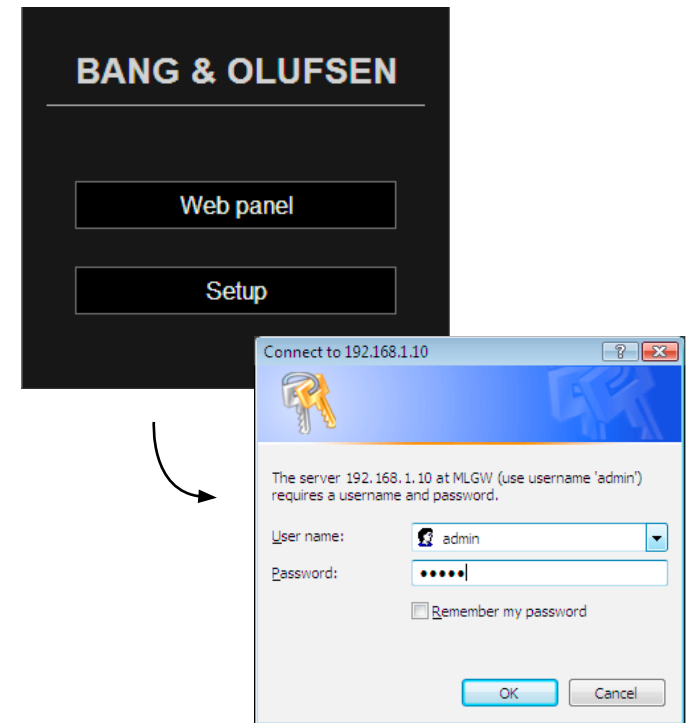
BANG & OLUFSEN

Web panel

Setup

Connect to 192.168.1.10

?

The server 192.168.1.10 at MLGW (use username 'admin') requires a username and password.

User name: admin

Password: •••••

Remember my password

OK

Cancel